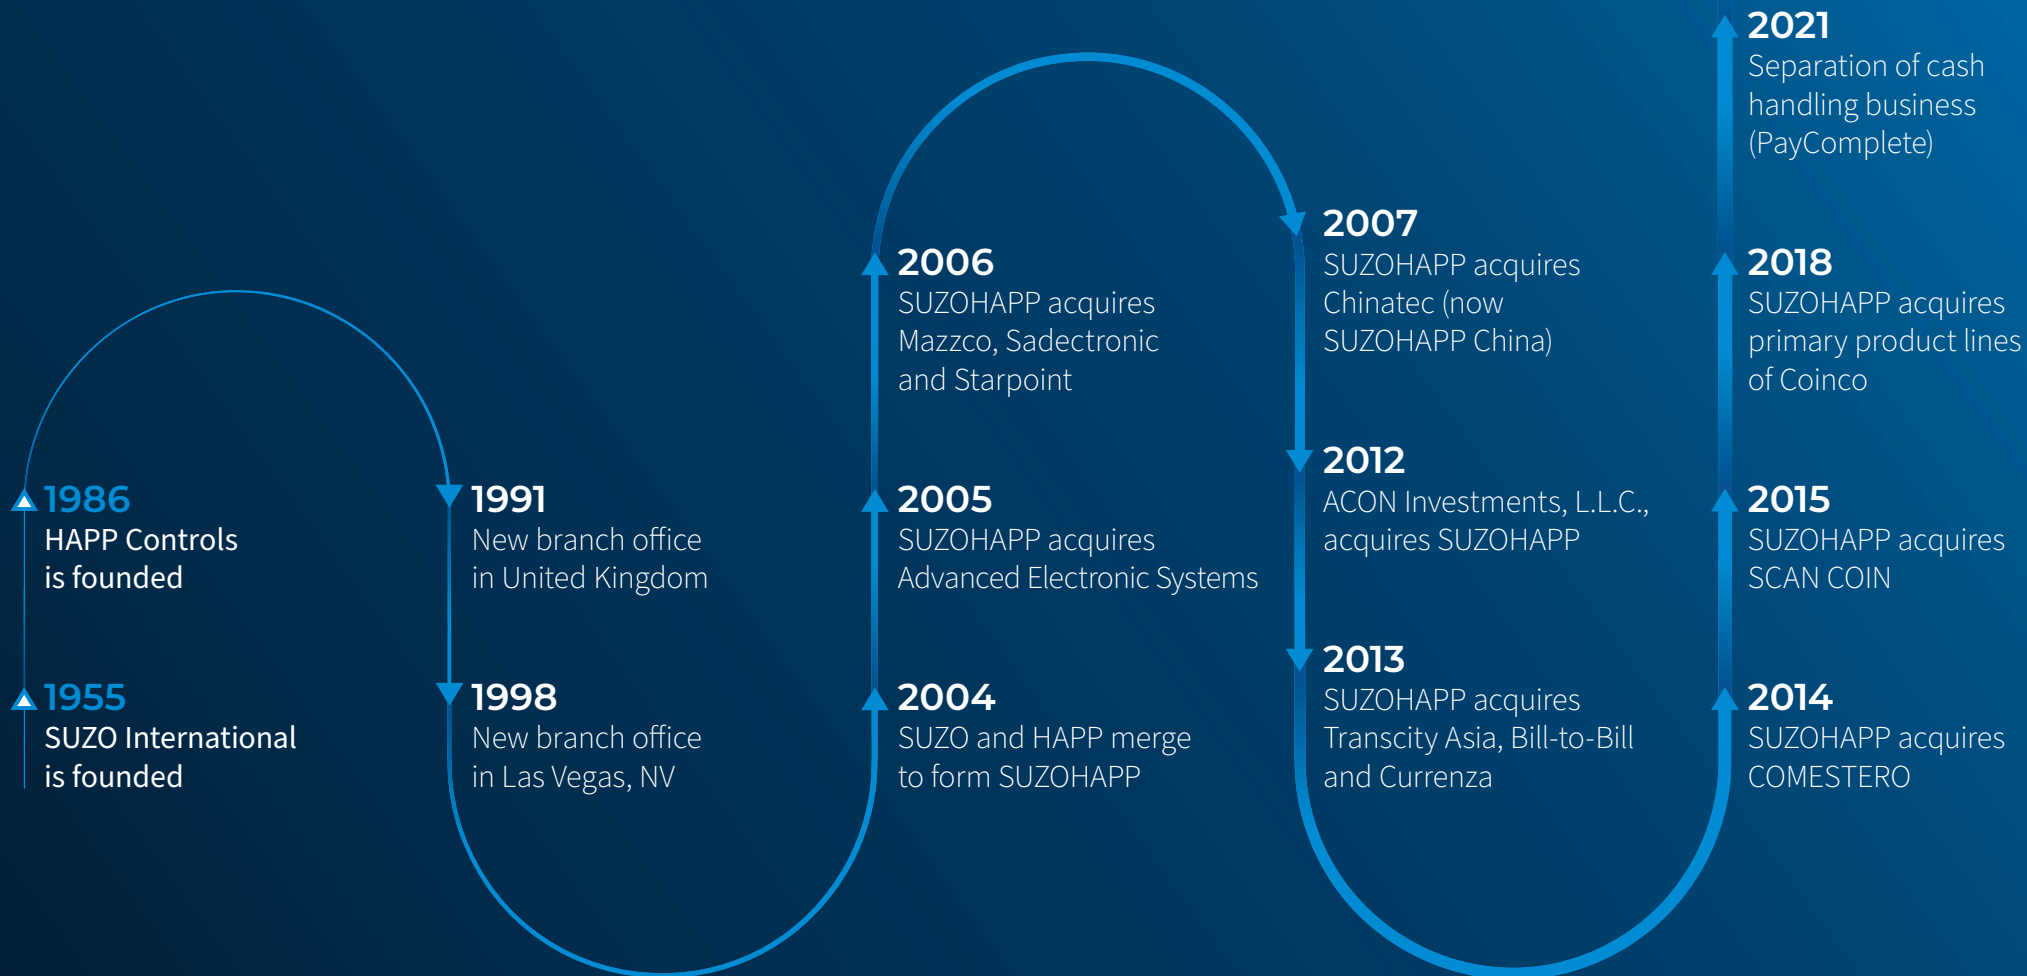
1955
SUZO International is founded

1986
HAPP Controls is founded

1991
New branch office in United Kingdom

1998
New branch office in Las Vegas, NV

2004
SUZO and HAPP merge to form SUZOHAPP

2005
SUZOHAPP acquires Advanced Electronic Systems

2006
SUZOHAPP acquires Mazzco, Sadectronic and Starpoint

2007
SUZOHAPP acquires Chinatec (now SUZOHAPP China)

2012
ACON Investments, L.L.C., acquires SUZOHAPP

2013
SUZOHAPP acquires Transcity Asia, Bill-to-Bill and Currenza

2014
SUZOHAPP acquires COMESTERO

2015
SUZOHAPP acquires SCAN COIN

2018
SUZOHAPP acquires primary product lines of Coinco

2021
Separation of cash handling business (PayComplete)